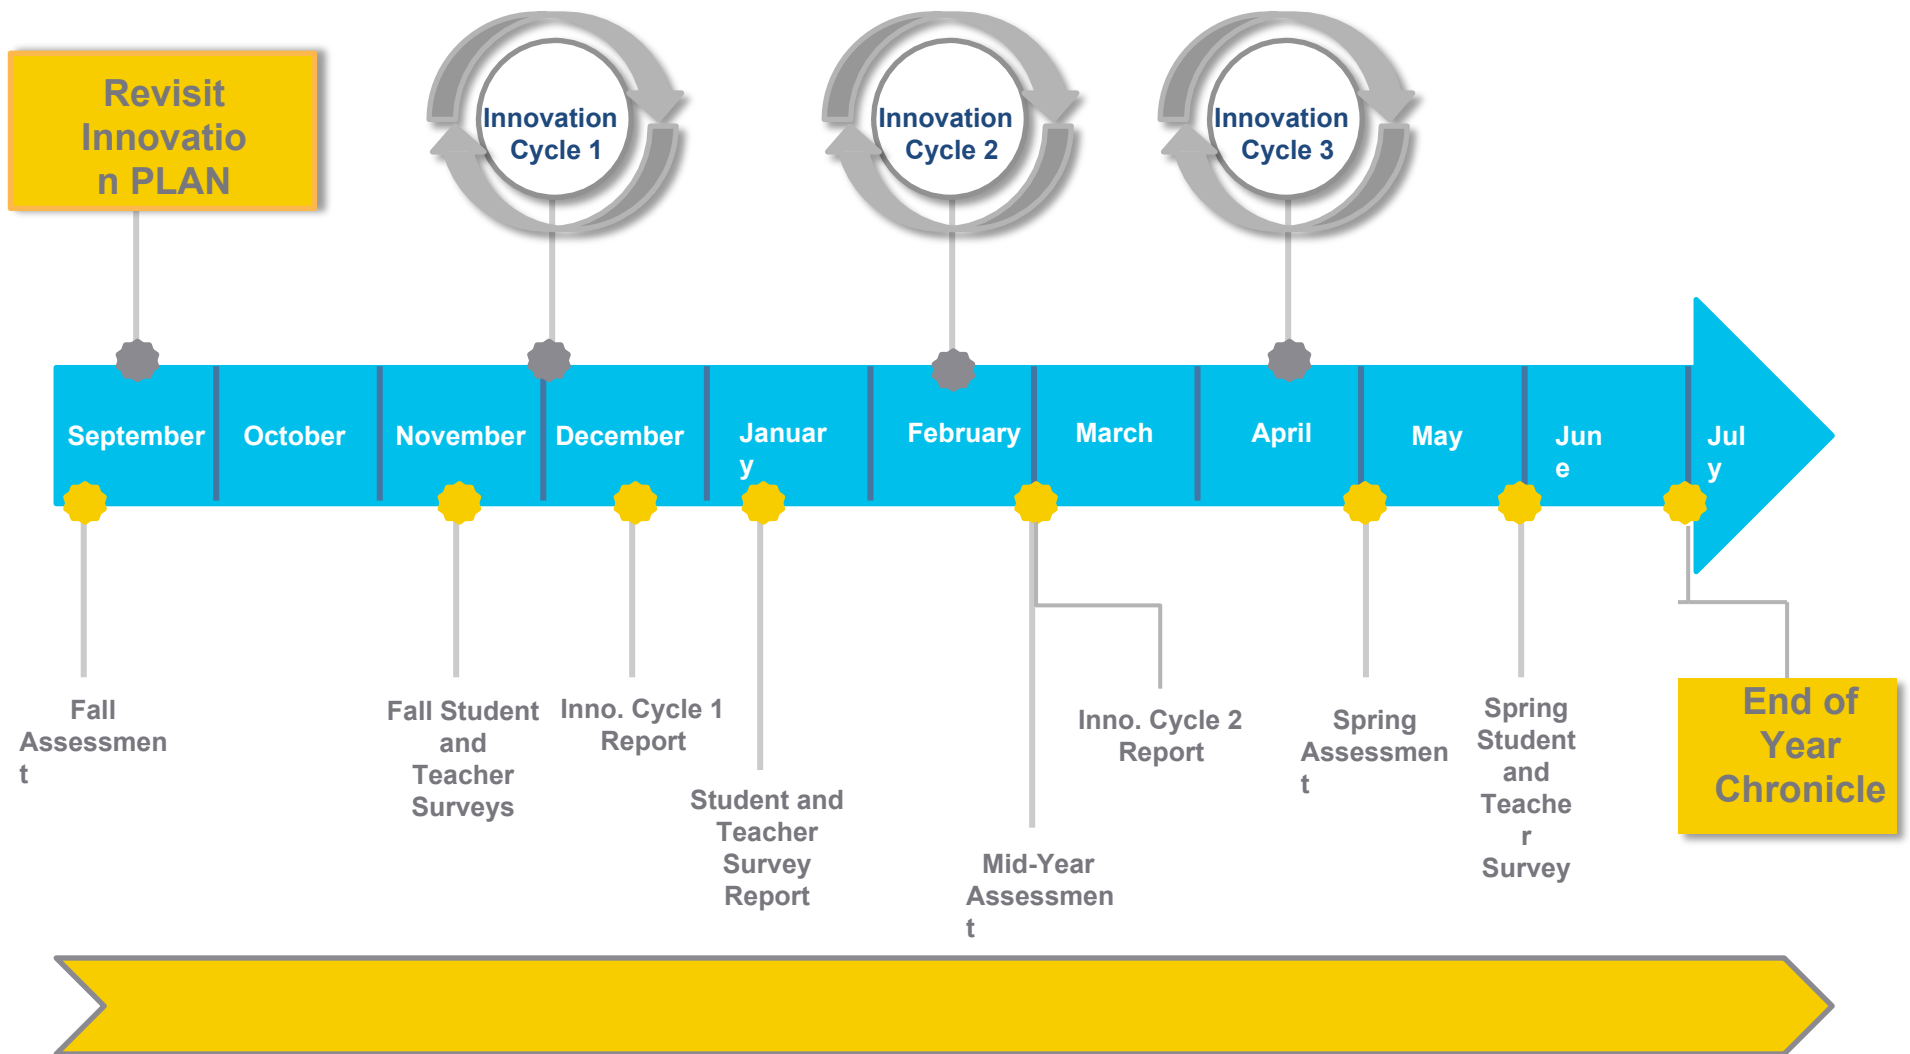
Revisit Innovatio n PLAN

Innovation Cycle 1

Innovation Cycle 2

Innovation Cycle 3

September

October

November

December

Januar y

February

March

April

May

Jun e

Jul y

Fall Assessmen t

Fall Student and Teacher Surveys

Inno. Cycle 1 Report

Student and Teacher Survey Report

Mid-Year Assessmen t

Inno. Cycle 2 Report

Spring Assessmen t

Spring Student and Teache r Survey

End of Year Chronicle